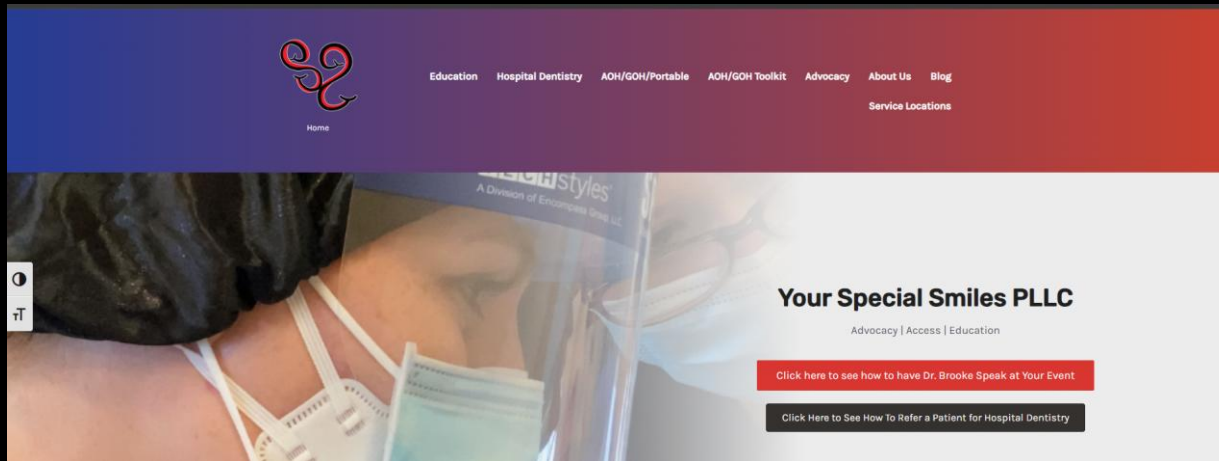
Home

Education Hospital Dentistry AOH/GOH/Portable AOH/GOH Toolkit Advocacy About Us Blog Service Locations

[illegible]styles
A Division of Encompass Group LLC

Your Special Smiles PLLC

Advocacy | Access | Education

Click here to see how to have Dr. Brooke Speak at Your Event

Click Here to See How To Refer a Patient for Hospital Dentistry